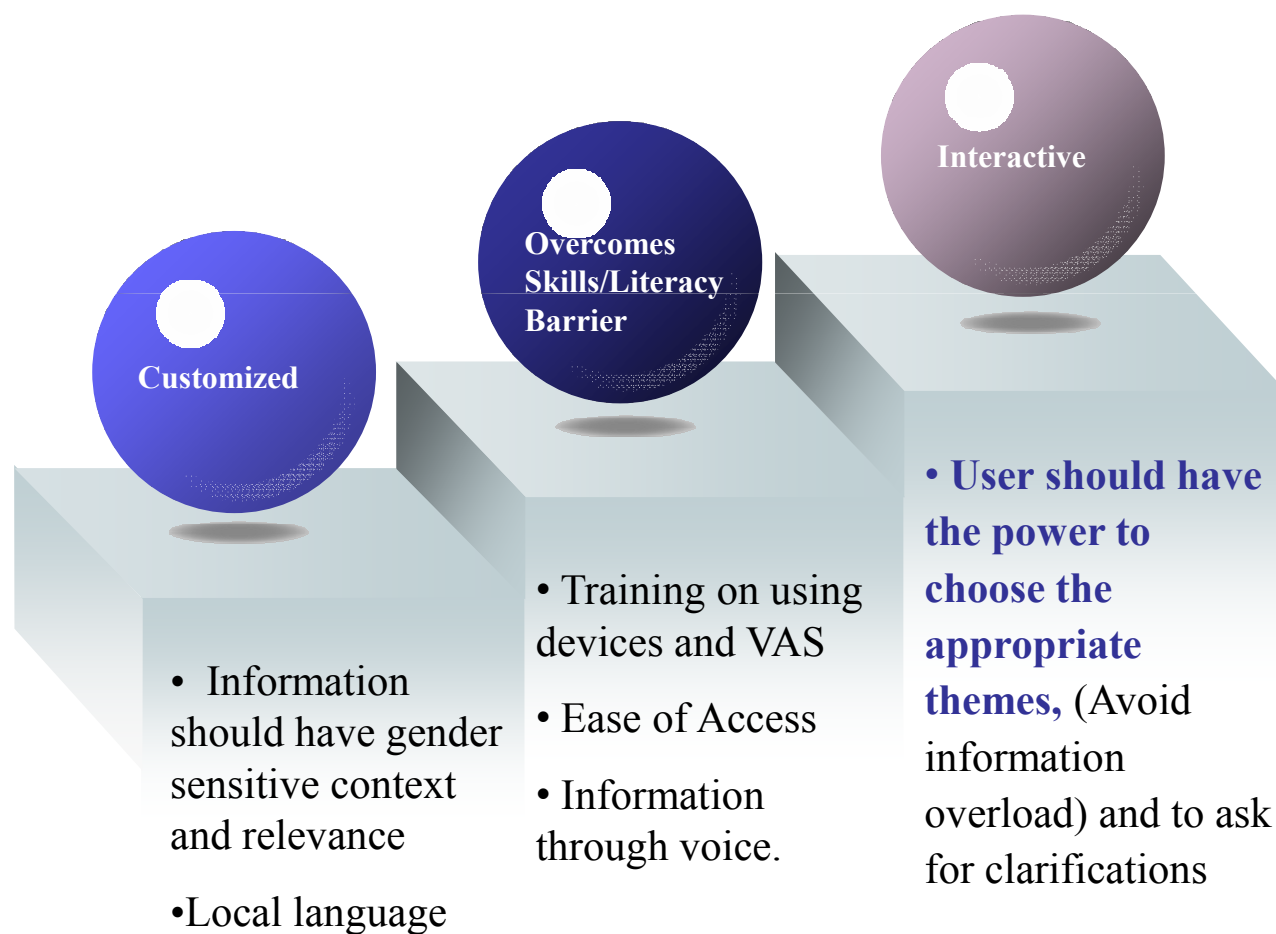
Customized

• Information should have gender sensitive context and relevance

•Local language

Overcomes Skills/Literacy Barrier

• Training on using devices and VAS

• Ease of Access

• Information through voice.

Interactive

• User should have the power to choose the appropriate themes, (Avoid information overload) and to ask for clarifications